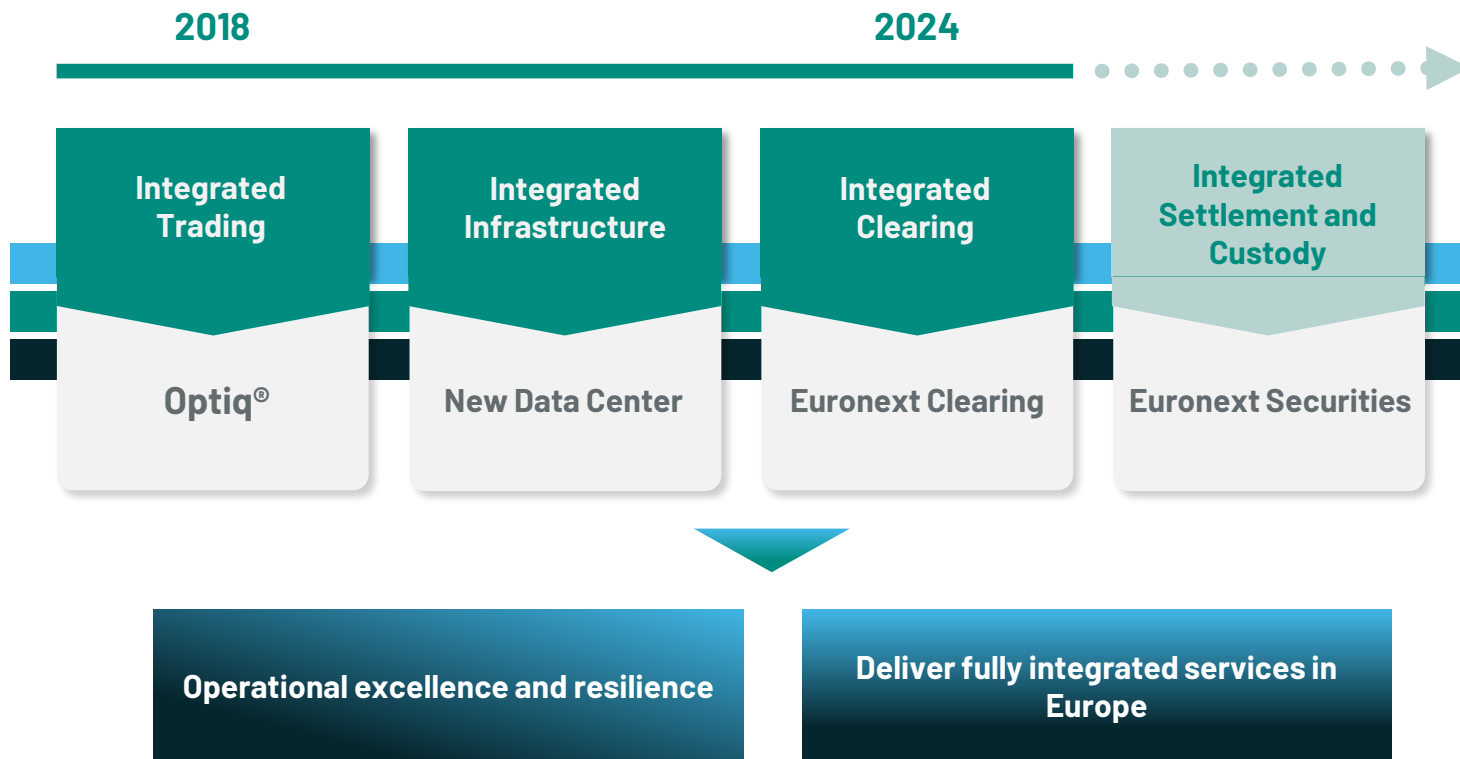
2018

2024

Integrated Trading

Optiq®

Integrated Infrastructure

New Data Center

Integrated Clearing

Euronext Clearing

Integrated Settlement and Custody

Euronext Securities

Operational excellence and resilience

Deliver fully integrated services in Europe